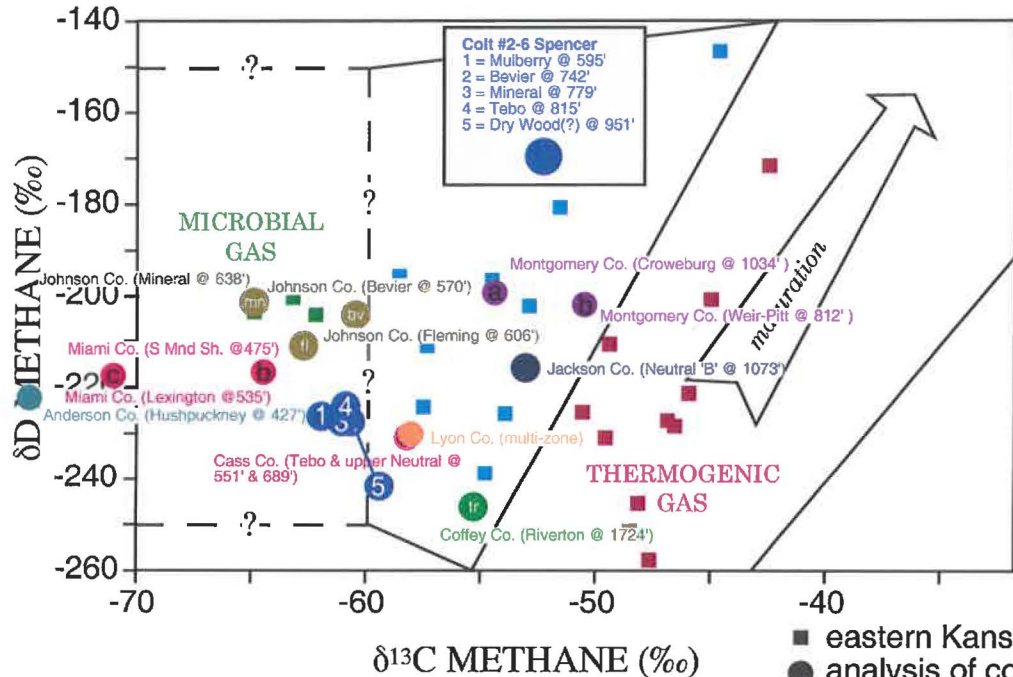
-140

-160

-180

-200

-220

-240

-260

$\delta$D METHANE (‰)

-?-

?

?

-?-

Colt #2-6 Spencer
1 = Mulberry @ 595'
2 = Bevier @ 742'
3 = Mineral @ 779'
4 = Tebo @ 815'
5 = Dry Wood(?) @ 951'

MICROBIAL GAS

maturation

Johnson Co. (Mineral @ 638')
Johnson Co. (Bevier @ 570')
Montgomery Co. (Croweburg @ 1034')
mn
bv
a
b
Montgomery Co. (Weir-Pitt @ 812')
Johnson Co. (Fleming @ 606')
fl
Miami Co. (S Mnd Sh. @475')
c
b
Jackson Co. (Neutral 'B' @ 1073')
Miami Co. (Lexington @535')
Anderson Co. (Hushpuckney @ 427')
1
4
3
Lyon Co. (multi-zone)
Cass Co. (Tebo & upper Neutral @ 551' & 689')
5
THERMOGENIC GAS
tr
Coffey Co. (Riverton @ 1724')

-70
-60
-50
-40

$\delta^{13}$C METHANE (‰)

eastern Kans
analysis of co